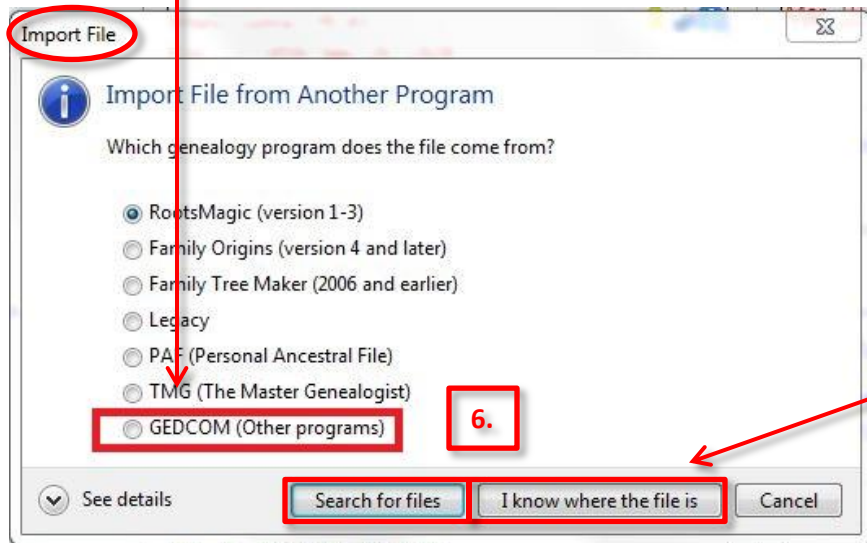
Import File

Import File from Another Program

Which genealogy program does the file come from?

RootsMagic (version 1-3)
Family Origins (version 4 and later)
Family Tree Maker (2006 and earlier)
Legacy
PAF (Personal Ancestral File)
TMG (The Master Genealogist)
GEDCOM (Other programs)

6.

See details

Search for files

I know where the file is

Cancel